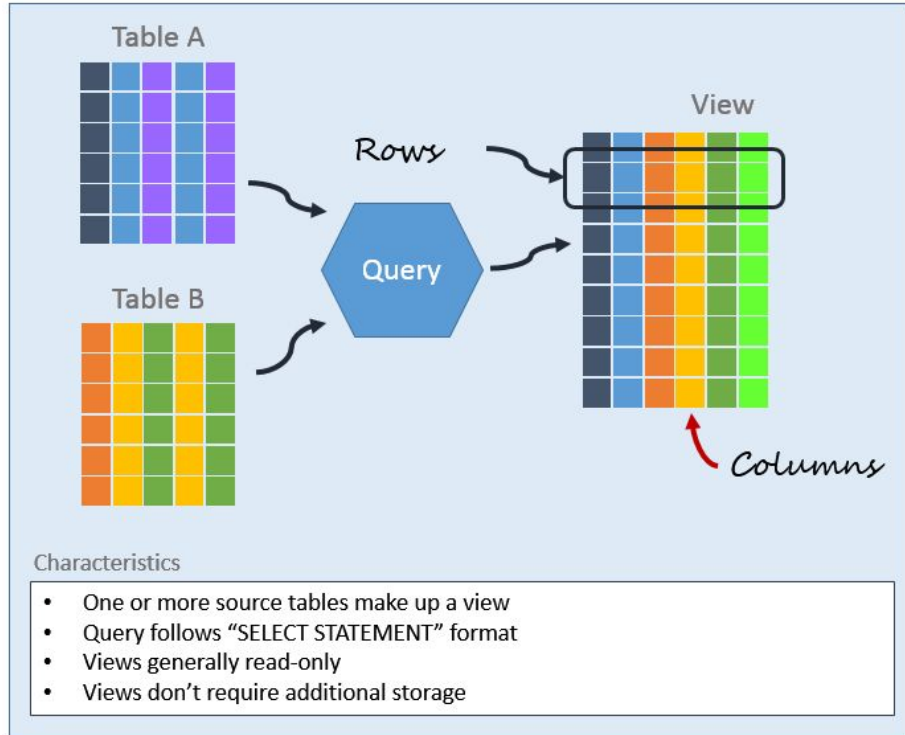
Table A

Rows

View

Query

Table B

Columns

Characteristics

- One or more source tables make up a view
- Query follows “SELECT STATEMENT” format
- Views generally read-only
- Views don’t require additional storage